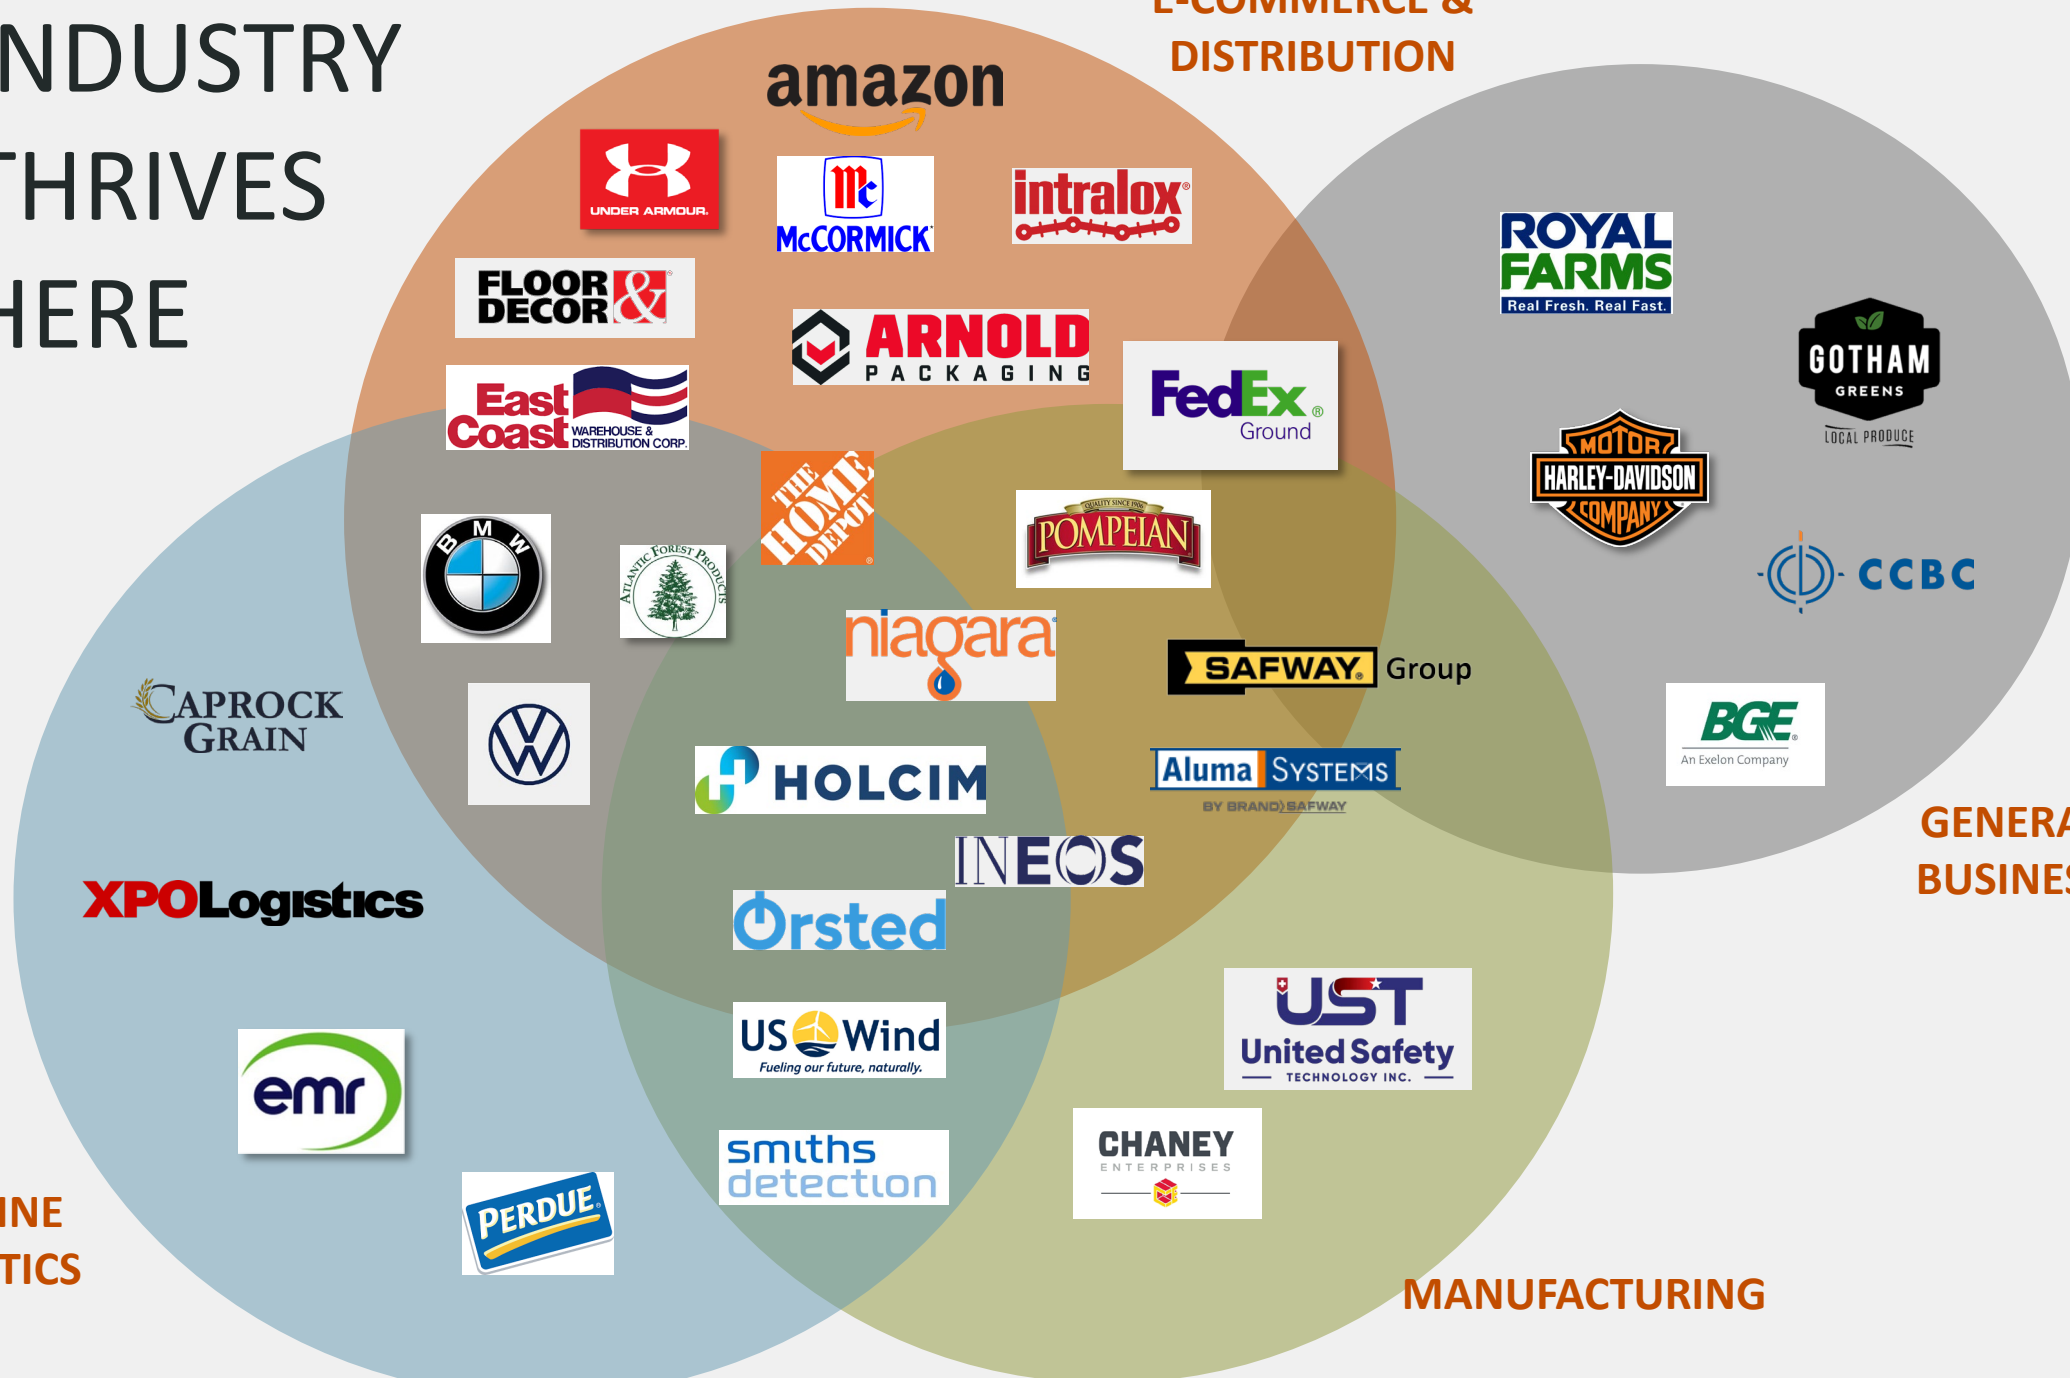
NDUSTRY
THRIVES
HERE

E-COMMERCE &
DISTRIBUTION

amazon

UNDER ARMOUR.

McCORMICK

intralox

FLOOR & DECOR

ARNOLD PACKAGING

East Coast WAREHOUSE & DISTRIBUTION CORP.

FedEx Ground

ROYAL FARMS Real Fresh. Real Fast.

GOTHAM GREENS LOCAL PRODUCE

MOTOR HARLEY-DAVIDSON COMPANY

CCBC

THE HOME DEPOT

POMPEIAN

BMW

ATLANTIC FOREST PRODUCTS

niagara

SAFWAY Group

CAPROCK GRAIN

HOLCIM

Aluma Systems BY BRAND SAFWAY

BGE An Exelon Company

GENERA
BUSINES

INEOS

XPOLogistics

Ørsted

US Wind Fueling our future, naturally.

UST United Safety TECHNOLOGY INC.

emr

smiths detection

CHANEY ENTERPRISES

PERDUE

INE
TICS

MANUFACTURING